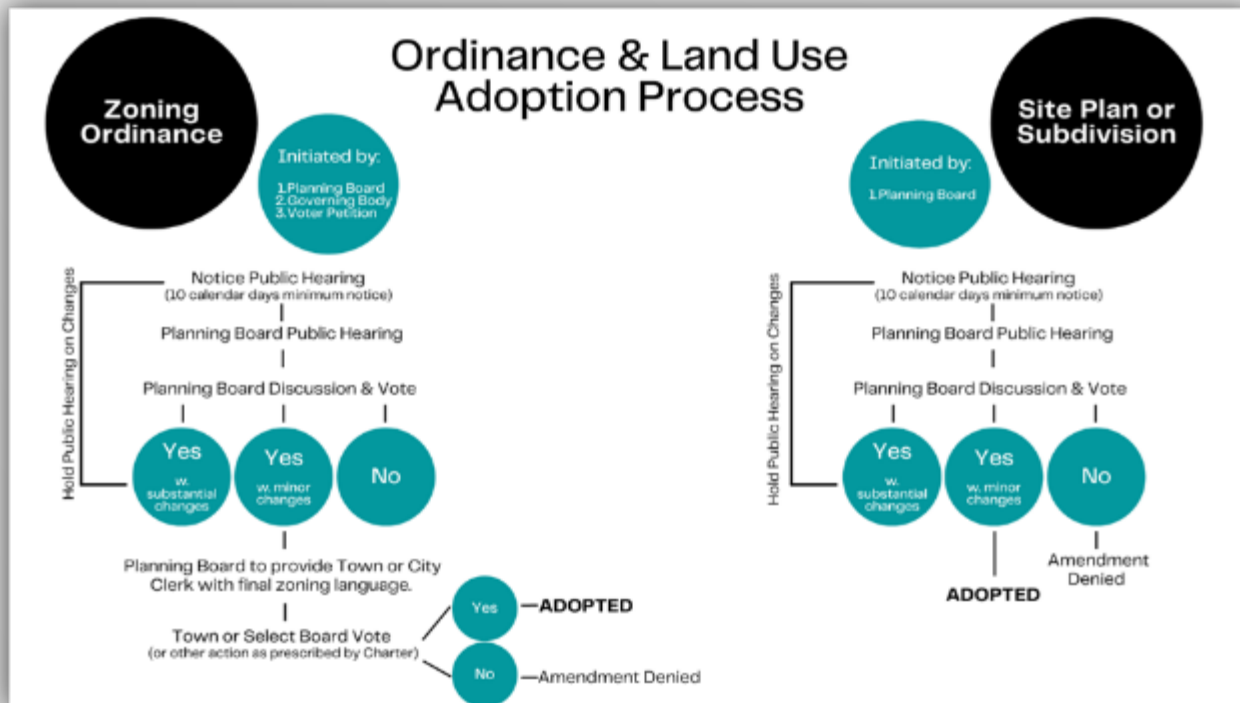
Ordinance & Land Use Adoption Process

Zoning Ordinance

Initiated by:
1.Planning Board
2.Governing Body
3.Voter Petition

Hold Public Hearing on Changes

Notice Public Hearing
(10 calendar days minimum notice)

Planning Board Public Hearing

Planning Board Discussion & Vote

Yes
w. substantial changes

Yes
w. minor changes

No

Planning Board to provide Town or City Clerk with final zoning language.

Town or Select Board Vote
(or other action as prescribed by Charter)

Yes —ADOPTED

No —Amendment Denied

Site Plan or Subdivision

Initiated by:
1.Planning Board

Hold Public Hearing on Changes

Notice Public Hearing
(10 calendar days minimum notice)

Planning Board Public Hearing

Planning Board Discussion & Vote

Yes
w. substantial changes

Yes
w. minor changes

No

ADOPTED

Amendment Denied